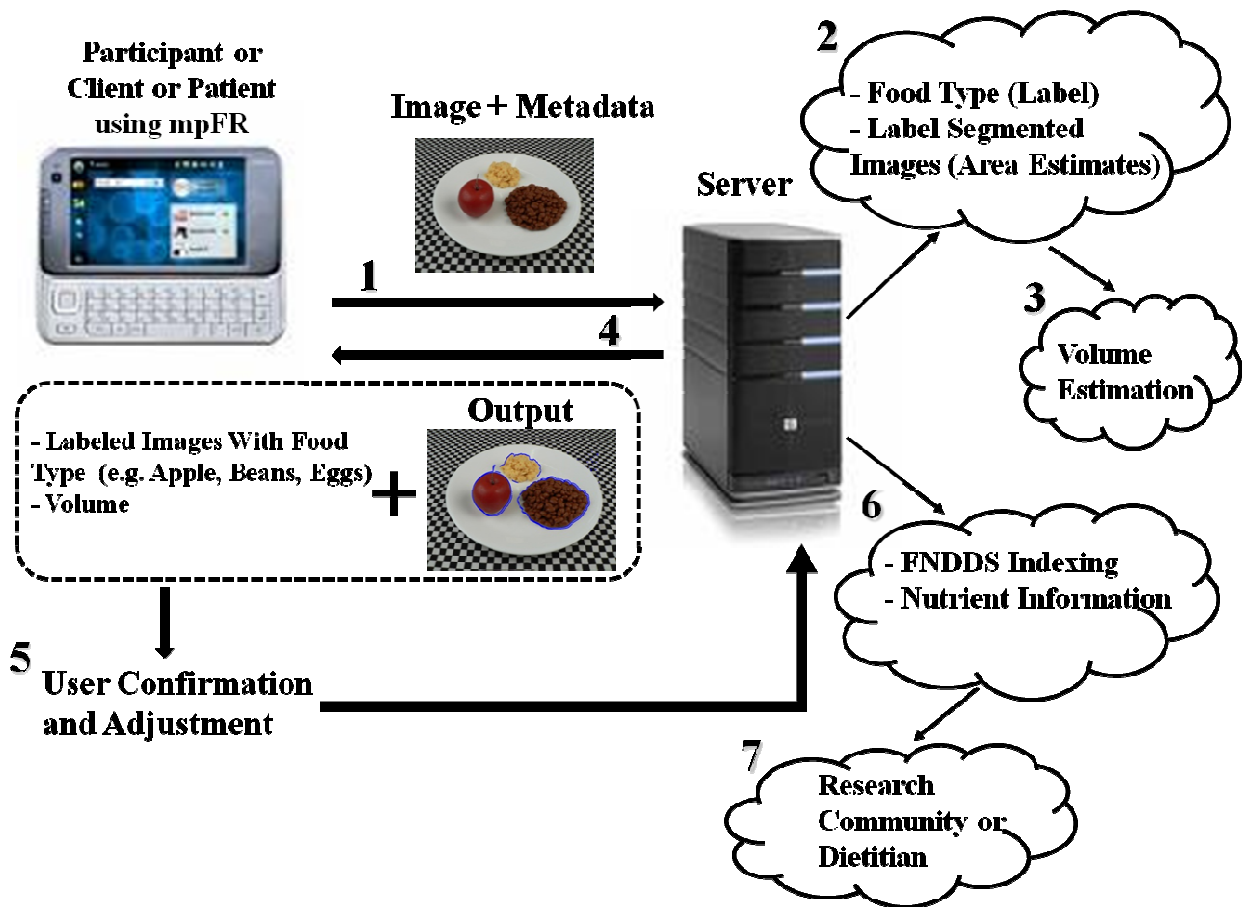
Participant or Client or Patient using mpFR

Image + Metadata

1

4

Server

2

- Food Type (Label)
- Label Segmented Images (Area Estimates)

3

Volume Estimation

Output

- Labeled Images With Food Type (e.g. Apple, Beans, Eggs)
- Volume

+

6

- FNDDS Indexing
- Nutrient Information

5

User Confirmation and Adjustment

7

Research Community or Dietitian